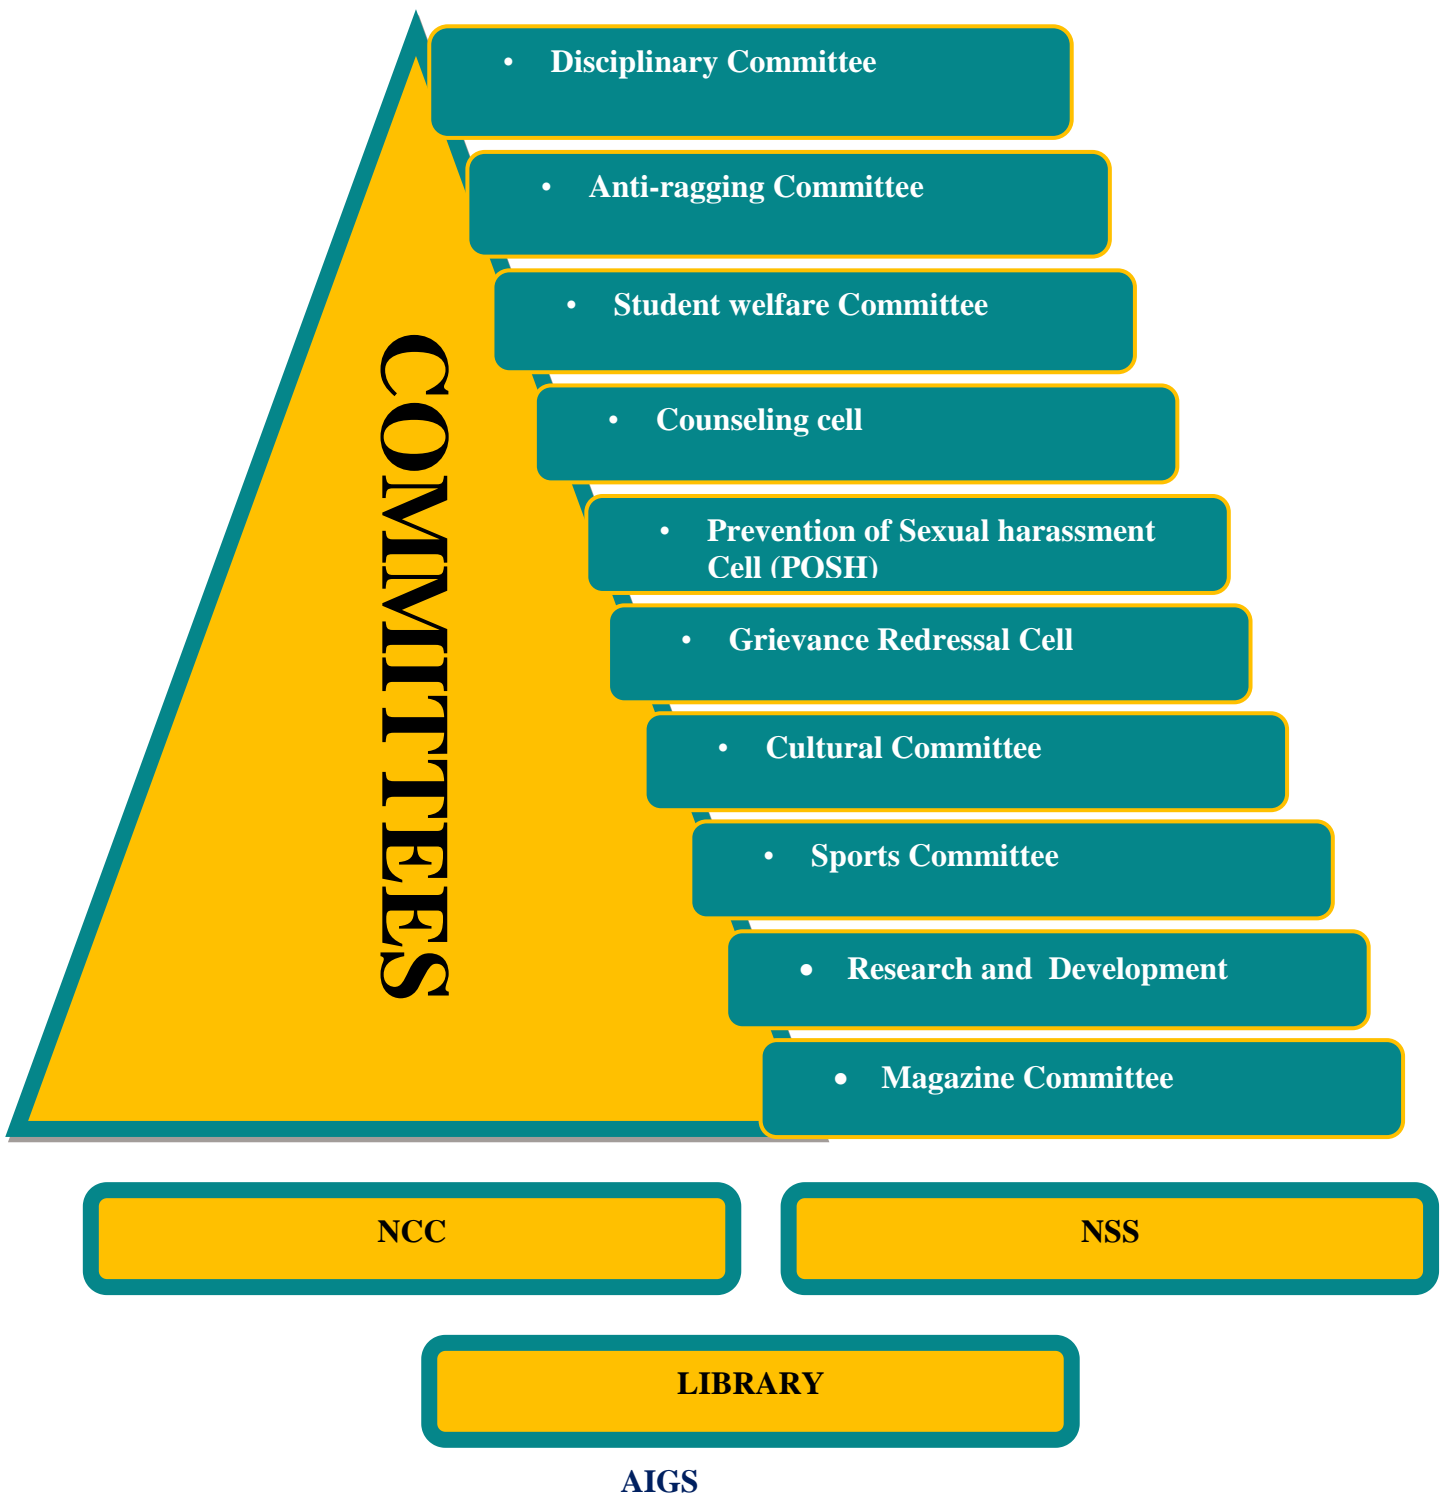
COMMITTEES

- Disciplinary Committee
- Anti-ragging Committee
- Student welfare Committee
- Counseling cell
- Prevention of Sexual harassment Cell (POSH)
- Grievance Redressal Cell
- Cultural Committee
- Sports Committee
- Research and Development
- Magazine Committee

NCC

NSS

LIBRARY

AIGS